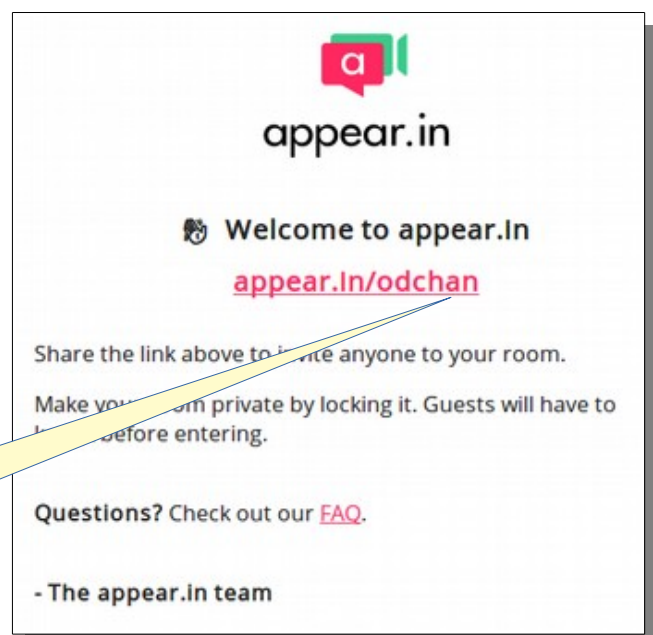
a

appear.in

Welcome to appear.In

appear.In/odchan

Share the link above to i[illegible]vite anyone to your room.

Make you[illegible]om private by locking it. Guests will have to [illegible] before entering.

Questions? Check out our FAQ.

- The appear.in team